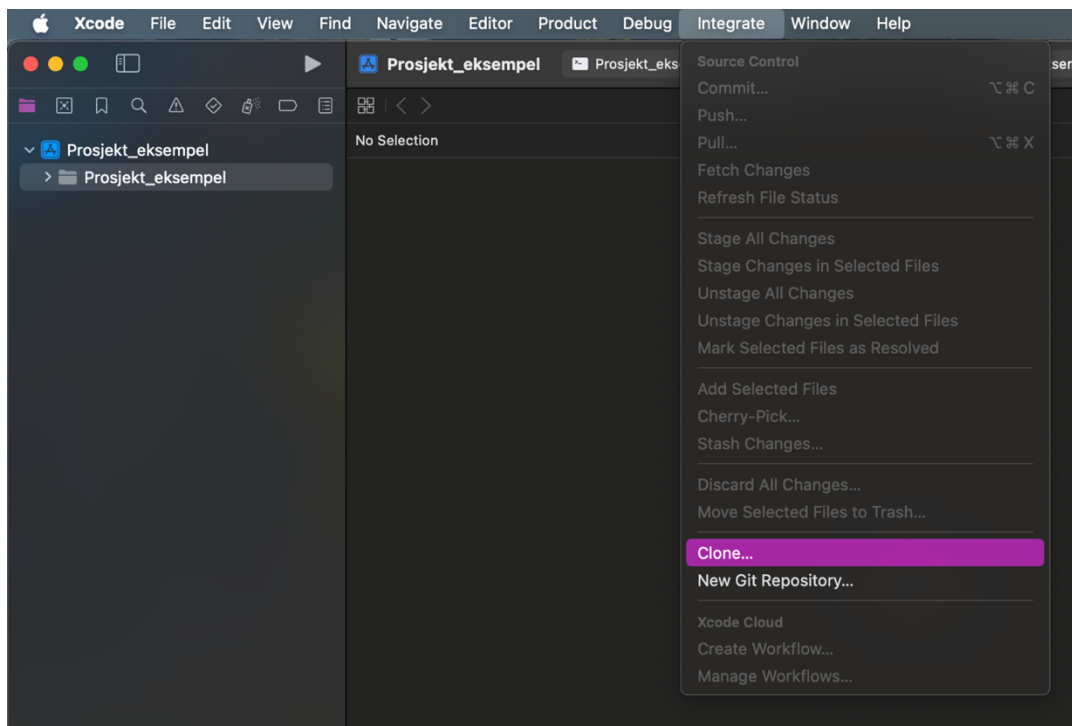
Xcode File Edit View Find Navigate Editor Product Debug Integrate Window Help

Prosjekt_eksempel Prosjekt_eks ser

No Selection

Prosjekt_eksempel
Prosjekt_eksempel

Source Control
Commit... ⌥⌘C
Push...
Pull... ⌥⌘X
Fetch Changes
Refresh File Status

Stage All Changes
Stage Changes in Selected Files
Unstage All Changes
Unstage Changes in Selected Files
Mark Selected Files as Resolved

Add Selected Files
Cherry-Pick...
Stash Changes...

Discard All Changes...
Move Selected Files to Trash...

Clone...
New Git Repository...

Xcode Cloud
Create Workflow...
Manage Workflows...